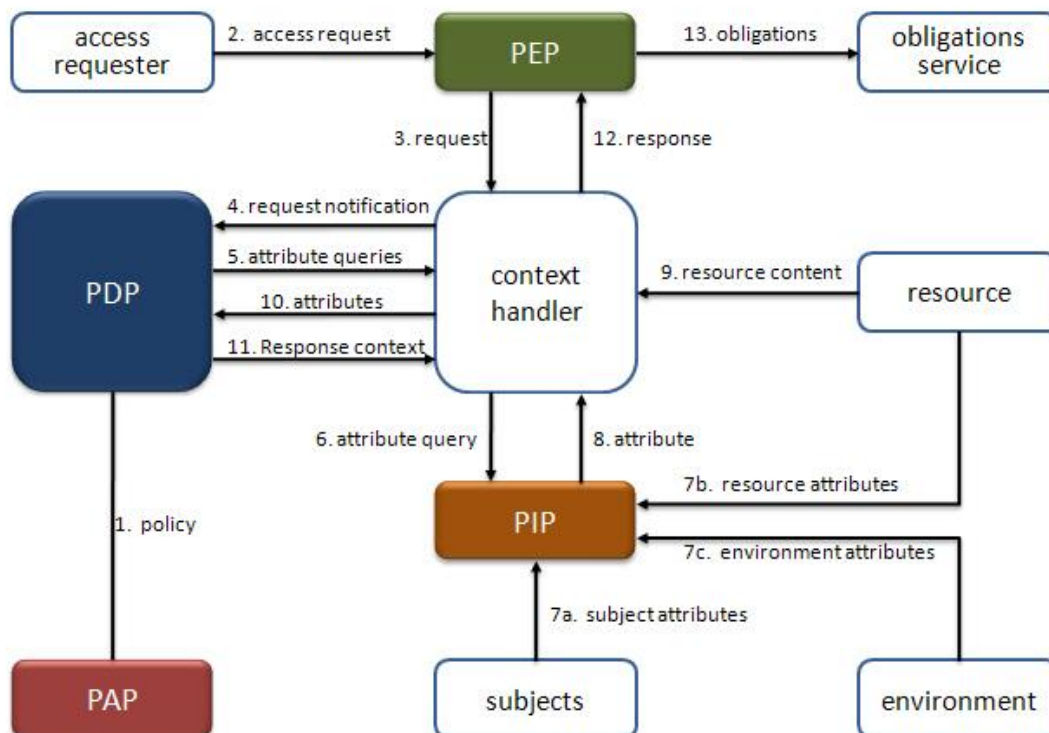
access requester

2. access request

PEP

13. obligations

obligations service

3. request

12. response

4. request notification

5. attribute queries

10. attributes

11. Response context

PDP

context handler

9. resource content

resource

6. attribute query

8. attribute

7b. resource attributes

PIP

7c. environment attributes

1. policy

7a. subject attributes

PAP

subjects

environment